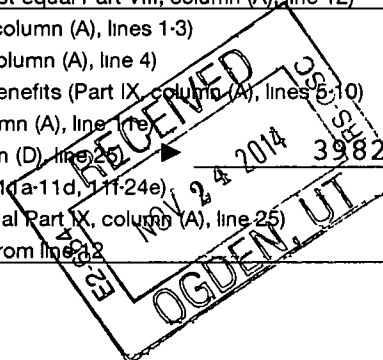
st equal Part VIII, column (A), line 12)
column (A), lines 1-3)
olumn (A), line 4)
enefits (Part IX, column (A), lines 5-10)
mn (A), line 11e)
n (D), line 25) ▶ 3982
1d a-11d, 11f-24e)
al Part IX, column (A), line 25)
rom line 12

RECEIVED
NOV 2 4 2014
OGDEN, UT
IRS-OSC
E2-S